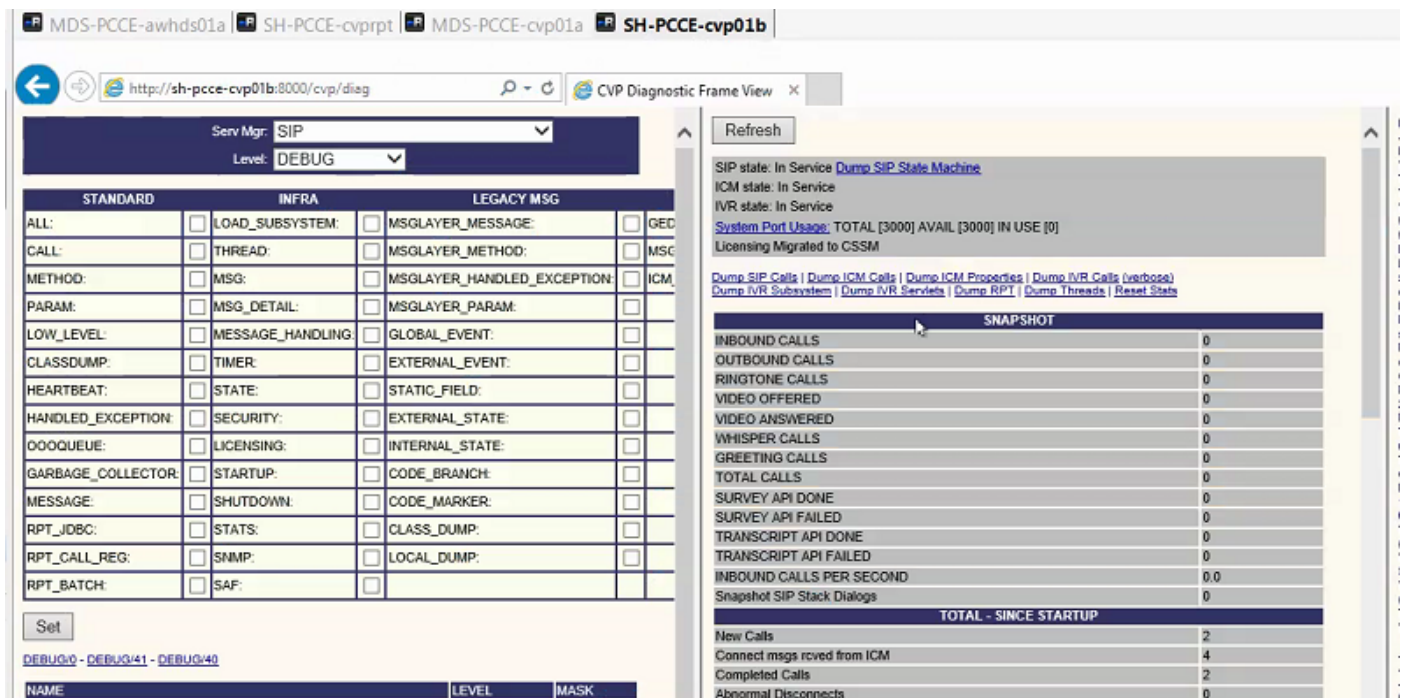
MDS-PCCE-awhds01a | SH-PCCE-cvprpt | MDS-PCCE-cvp01a | SH-PCCE-cvp01b

http://sh-pcce-cvp01b:8000/cvp/diag
CVP Diagnostic Frame View ×

Serv Mgr: SIP
Level: DEBUG

| STANDARD | | INFRA | | LEGACY MSG | | |
|---|---|---|---|---|---|---|
| ALL: | | LOAD_SUBSYSTEM: | | MSGLAYER_MESSAGE: | | GED |
| CALL: | | THREAD: | | MSGLAYER_METHOD: | | MSG |
| METHOD: | | MSG: | | MSGLAYER_HANDLED_EXCEPTION: | | ICM_ |
| PARAM: | | MSG_DETAIL: | | MSGLAYER_PARAM: | | |
| LOW_LEVEL: | | MESSAGE_HANDLING: | | GLOBAL_EVENT: | | |
| CLASSDUMP: | | TIMER: | | EXTERNAL_EVENT: | | |
| HEARTBEAT: | | STATE: | | STATIC_FIELD: | | |
| HANDLED_EXCEPTION: | | SECURITY: | | EXTERNAL_STATE: | | |
| OOOQUEUE: | | LICENSING: | | INTERNAL_STATE: | | |
| GARBAGE_COLLECTOR: | | STARTUP: | | CODE_BRANCH: | | |
| MESSAGE: | | SHUTDOWN: | | CODE_MARKER: | | |
| RPT_JDBC: | | STATS: | | CLASS_DUMP: | | |
| RPT_CALL_REG: | | SNMP: | | LOCAL_DUMP: | | |
| RPT_BATCH: | | SAF: | | | | |

Set

DEBUG/0 - DEBUG/41 - DEBUG/40

| NAME | LEVEL | MASK |
|---|---|---|

Refresh

SIP state: In Service Dump SIP State Machine
ICM state: In Service
IVR state: In Service
System Port Usage: TOTAL [3000] AVAIL [3000] IN USE [0]
Licensing Migrated to CSSM

Dump SIP Calls | Dump ICM Calls | Dump ICM Properties | Dump IVR Calls (verbose)
Dump IVR Subsystem | Dump IVR Servlets | Dump RPT | Dump Threads | Reset Stats

| SNAPSHOT | |
|---|---|
| INBOUND CALLS | 0 |
| OUTBOUND CALLS | 0 |
| RINGTONE CALLS | 0 |
| VIDEO OFFERED | 0 |
| VIDEO ANSWERED | 0 |
| WHISPER CALLS | 0 |
| GREETING CALLS | 0 |
| TOTAL CALLS | 0 |
| SURVEY API DONE | 0 |
| SURVEY API FAILED | 0 |
| TRANSCRIPT API DONE | 0 |
| TRANSCRIPT API FAILED | 0 |
| INBOUND CALLS PER SECOND | 0.0 |
| Snapshot SIP Stack Dialogs | 0 |

| TOTAL - SINCE STARTUP | |
|---|---|
| New Calls | 2 |
| Connect msgs rcved from ICM | 4 |
| Completed Calls | 2 |
| Abnormal Disconnects | 0 |